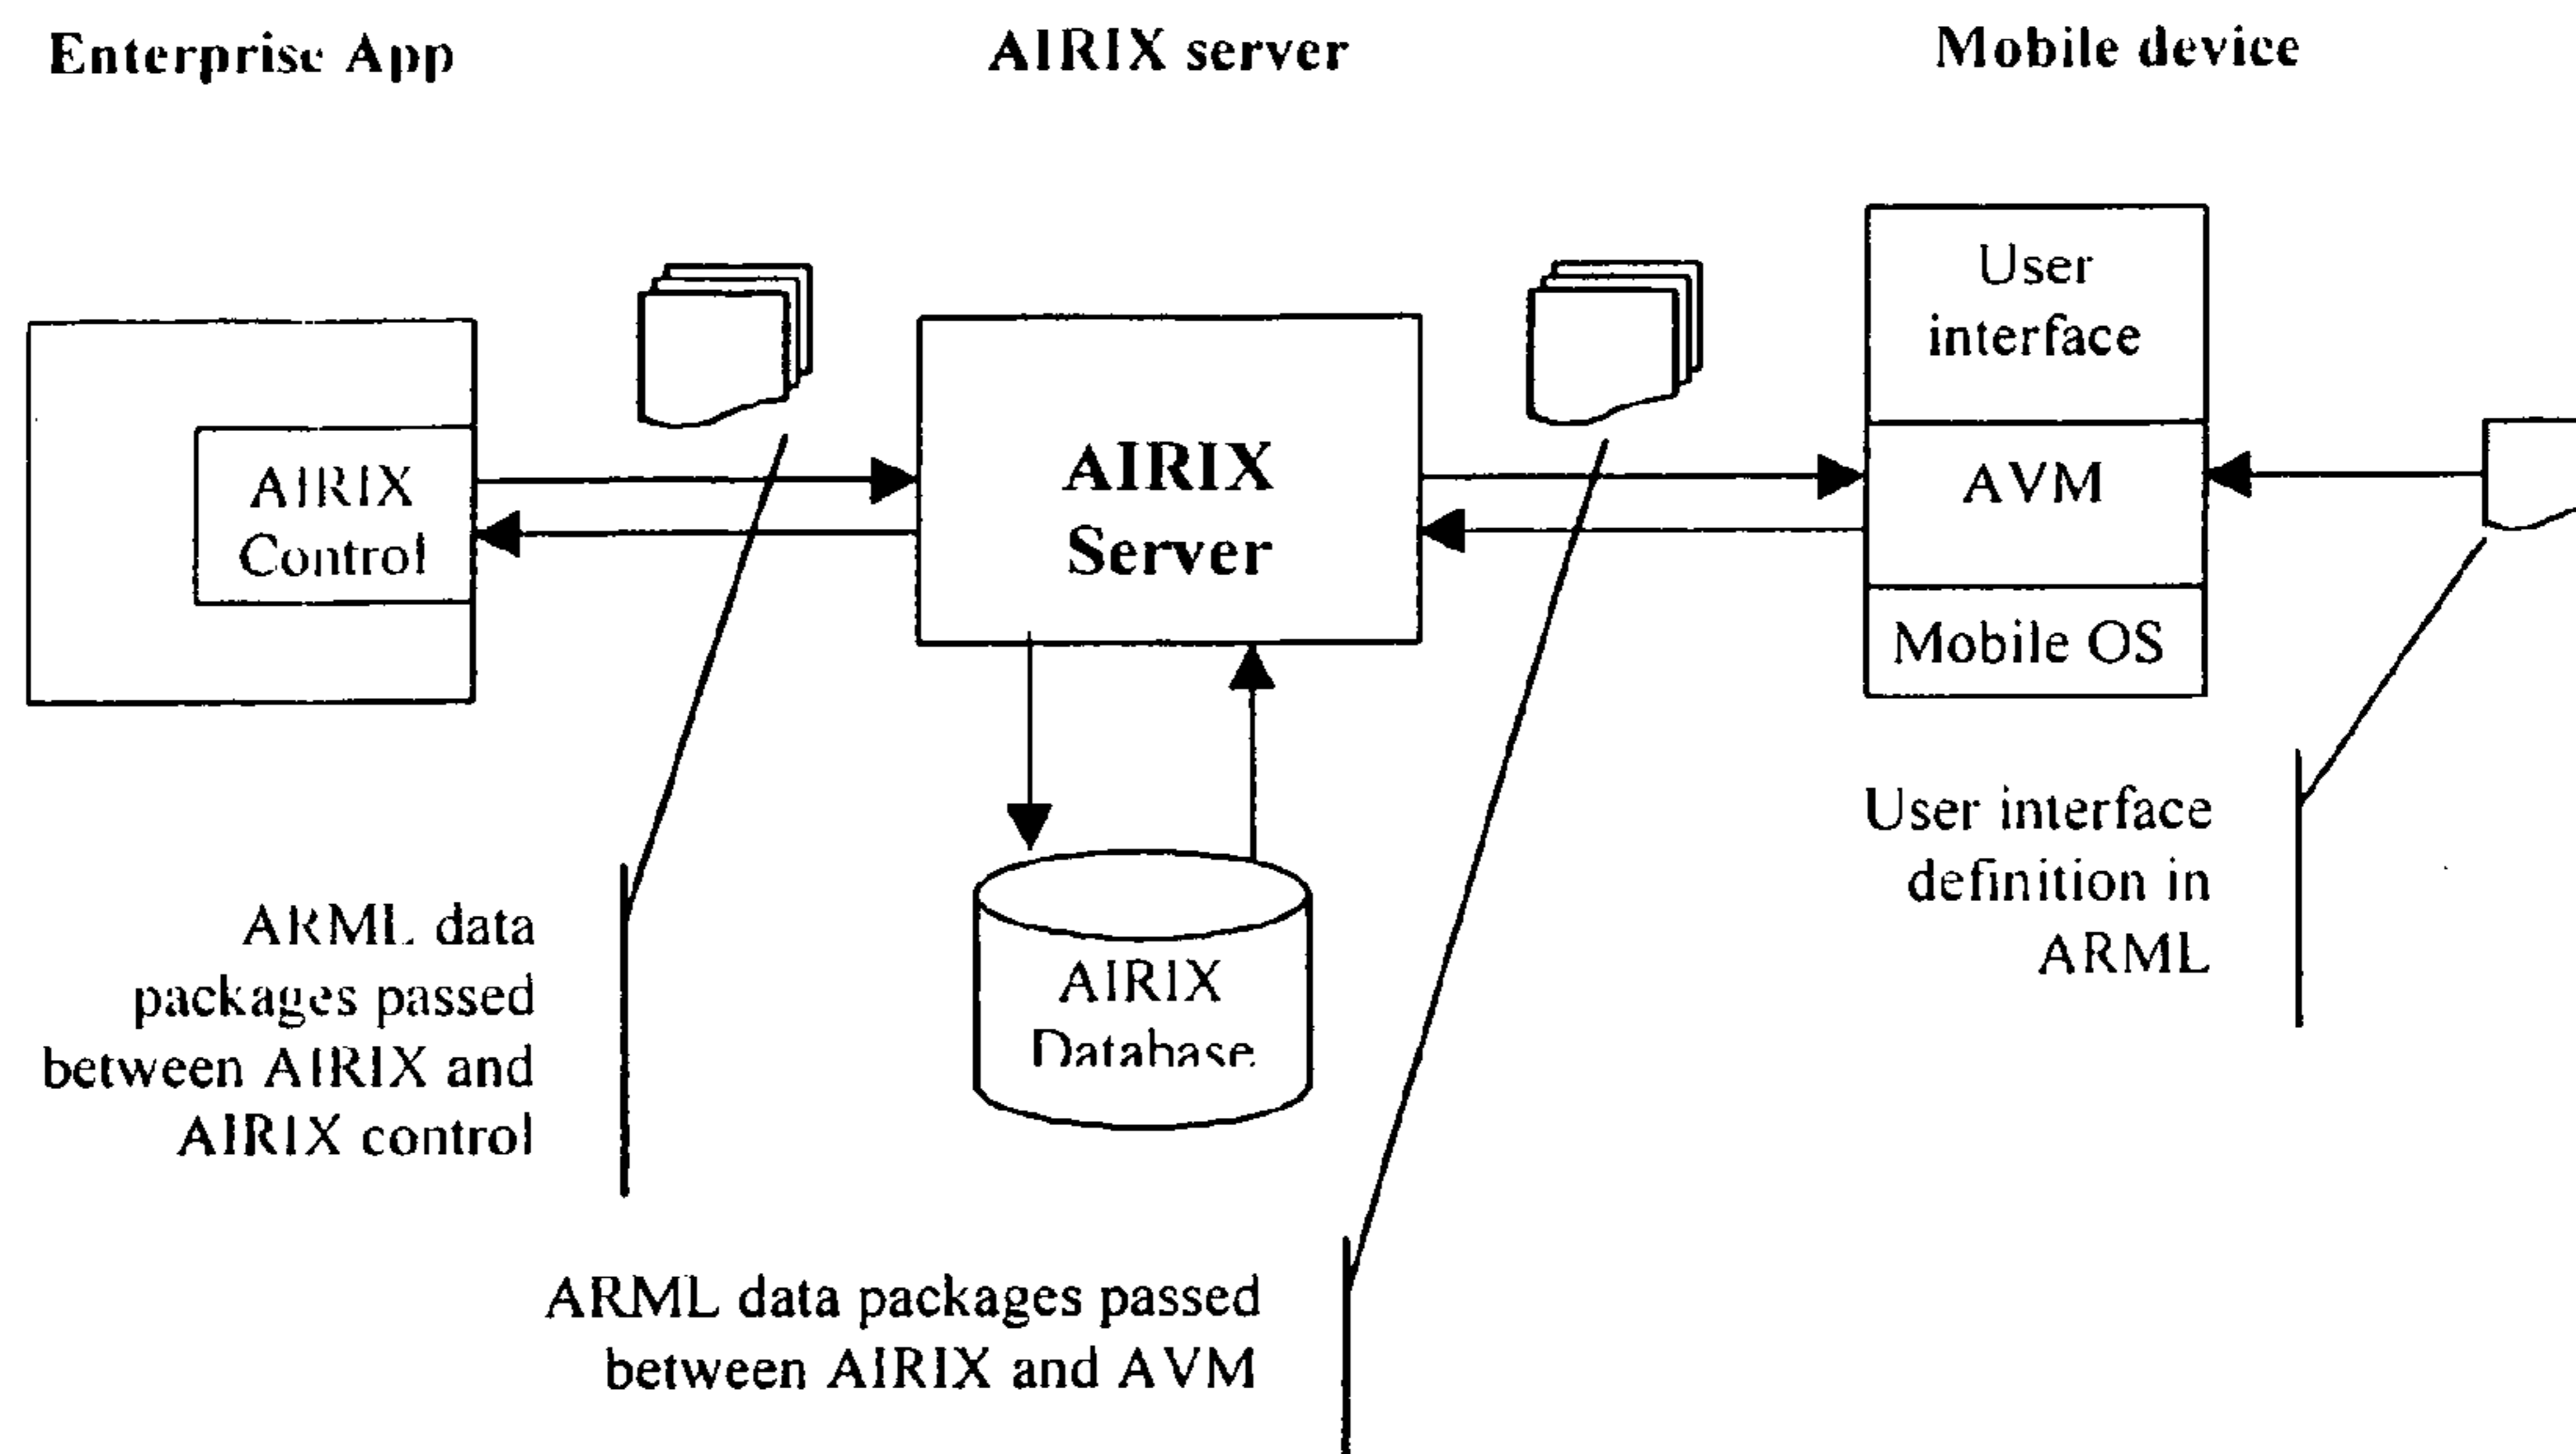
Enterprise App

AIRIX server

Mobile device

AIRIX Control

AIRIX Server

User interface

AVM

Mobile OS

AIRIX Database

ARML data packages passed between AIRIX and AIRIX control

User interface definition in ARML

ARML data packages passed between AIRIX and AVM